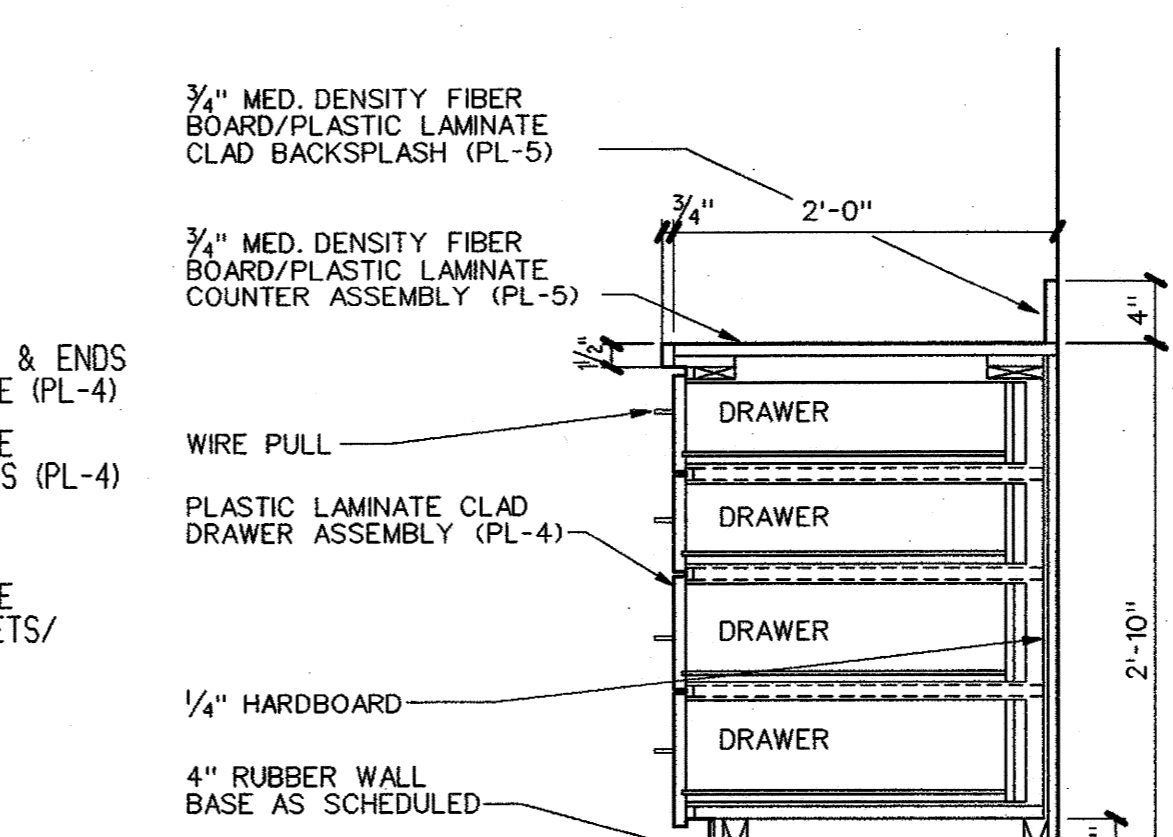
$\frac{3}{4}$" MED. DENSITY FIBER BOARD/PLASTIC LAMINATE CLAD BACKSPLASH (PL-5)

$\frac{3}{4}$"

2'-0"

$\frac{3}{4}$" MED. DENSITY FIBER BOARD/PLASTIC LAMINATE COUNTER ASSEMBLY (PL-5)

4"

& ENDS
E (PL-4)

$1\frac{1}{2}$"

E
S (PL-4)

WIRE PULL

DRAWER

PLASTIC LAMINATE CLAD DRAWER ASSEMBLY (PL-4)

DRAWER

E
ETS/

DRAWER

2'-10"

$\frac{1}{4}$" HARDBOARD

DRAWER

4" RUBBER WALL BASE AS SCHEDULED